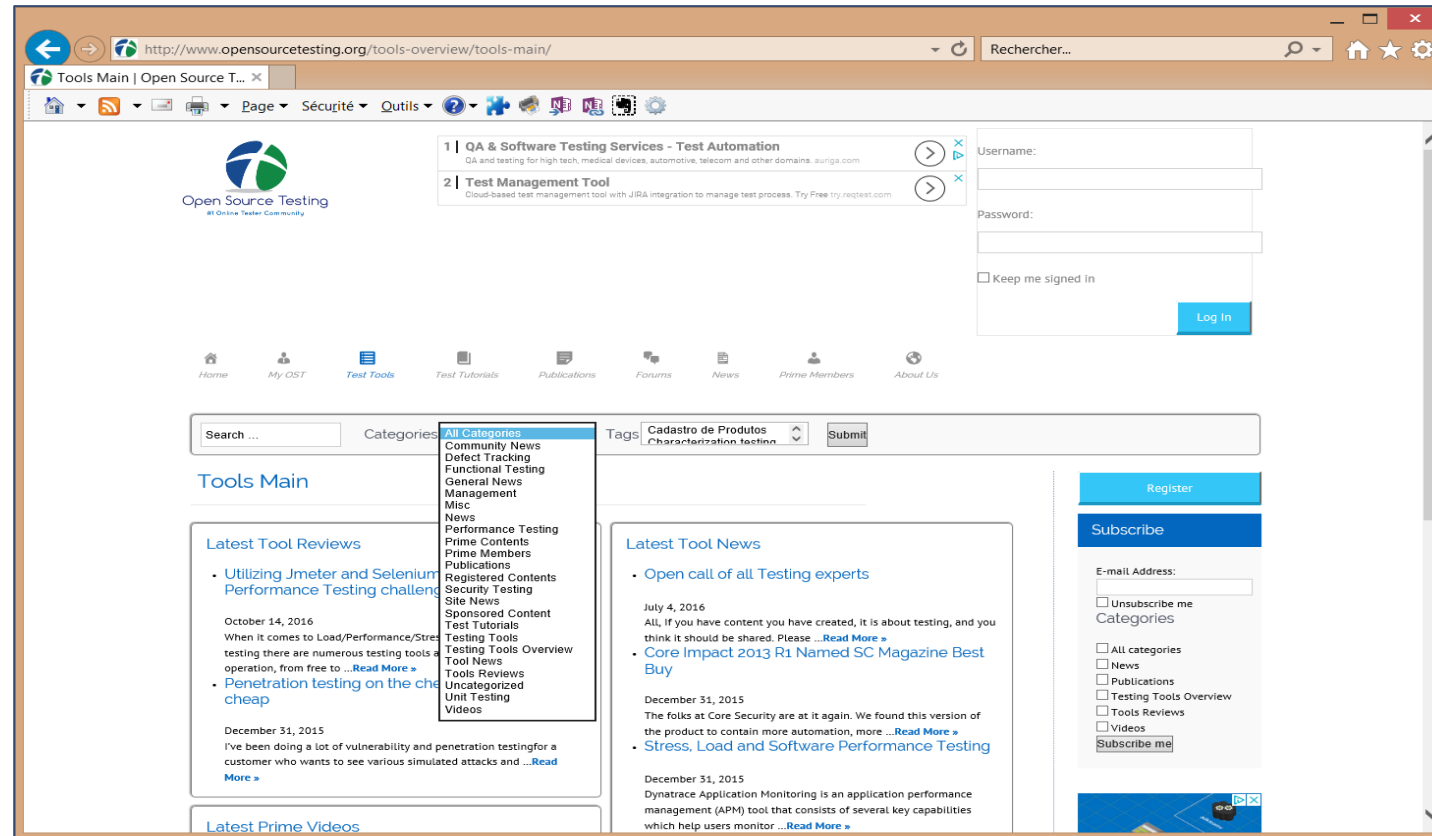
http://www.opensourcetesting.org/tools-overview/tools-main/

Rechercher...

Tools Main | Open Source T... ×

Page ▾ Sécurité ▾ Outils ▾

Open Source Testing
#1 Online Tester Community

1 | QA & Software Testing Services - Test Automation
QA and testing for high tech, medical devices, automotive, telecom and other domains. auriga.com

2 | Test Management Tool
Cloud-based test management tool with JIRA integration to manage test process. Try Free try.reqtest.com

Username:

Password:

Keep me signed in

Log In

Home My OST Test Tools Test Tutorials Publications Forums News Prime Members About Us

Search ...

Categories

All Categories
Community News
Defect Tracking
Functional Testing
General News
Management
Misc
News
Performance Testing
Prime Contents
Prime Members
Publications
Registered Contents
Security Testing
Site News
Sponsored Content
Test Tutorials
Testing Tools
Testing Tools Overview
Tool News
Tools Reviews
Uncategorized
Unit Testing
Videos

Tags Cadastro de Produtos Characterization testing

Submit

Tools Main

Register

Subscribe

Latest Tool Reviews

• Utilizing Jmeter and Selenium Performance Testing challeng

October 14, 2016
When it comes to Load/Performance/Stres testing there are numerous testing tools a operation, from free to ...Read More »

• Penetration testing on the che cheap

December 31, 2015
I've been doing a lot of vulnerability and penetration testingfor a customer who wants to see various simulated attacks and ...Read More »

Latest Prime Videos

Latest Tool News

• Open call of all Testing experts

July 4, 2016
All, If you have content you have created, it is about testing, and you think it should be shared. Please ...Read More »

• Core Impact 2013 R1 Named SC Magazine Best Buy

December 31, 2015
The folks at Core Security are at it again. We found this version of the product to contain more automation, more ...Read More »

• Stress, Load and Software Performance Testing

December 31, 2015
Dynatrace Application Monitoring is an application performance management (APM) tool that consists of several key capabilities which help users monitor ...Read More »

E-mail Address:

Unsubscribe me

Categories

All categories
News
Publications
Testing Tools Overview
Tools Reviews
Videos

Subscribe me